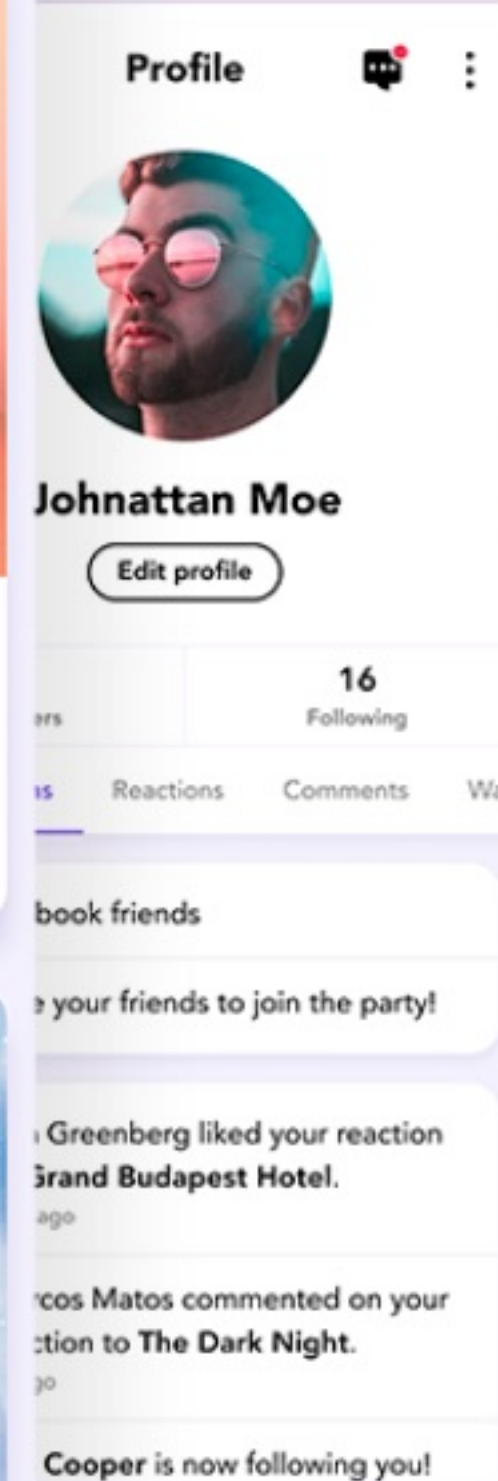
Profile

Johnattan Moe

Edit profile

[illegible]ers

16
Following

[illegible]s Reactions Comments Wa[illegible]

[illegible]book friends

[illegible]e your friends to join the party!

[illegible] Greenberg liked your reaction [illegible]Grand Budapest Hotel.
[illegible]ago

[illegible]rcos Matos commented on your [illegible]ction to The Dark Night.
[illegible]

Cooper is now following you!